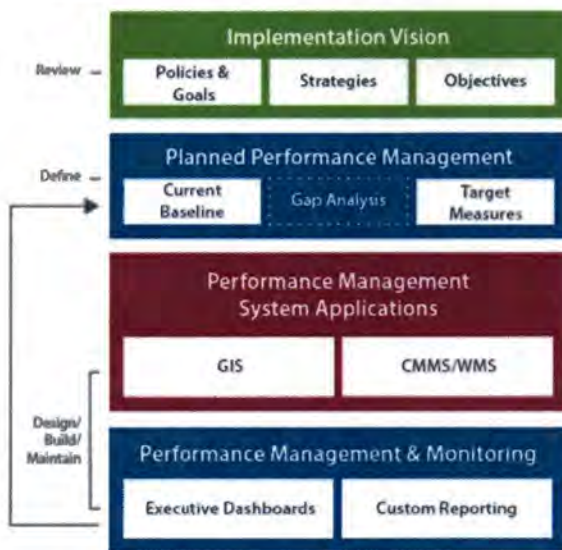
Review

Implementation Vision

Policies & Goals

Strategies

Objectives

Define

Planned Performance Management

Current Baseline

Gap Analysis

Target Measures

Performance Management System Applications

GIS

CMMS/WMS

Design/ Build/ Maintain

Performance Management & Monitoring

Executive Dashboards

Custom Reporting